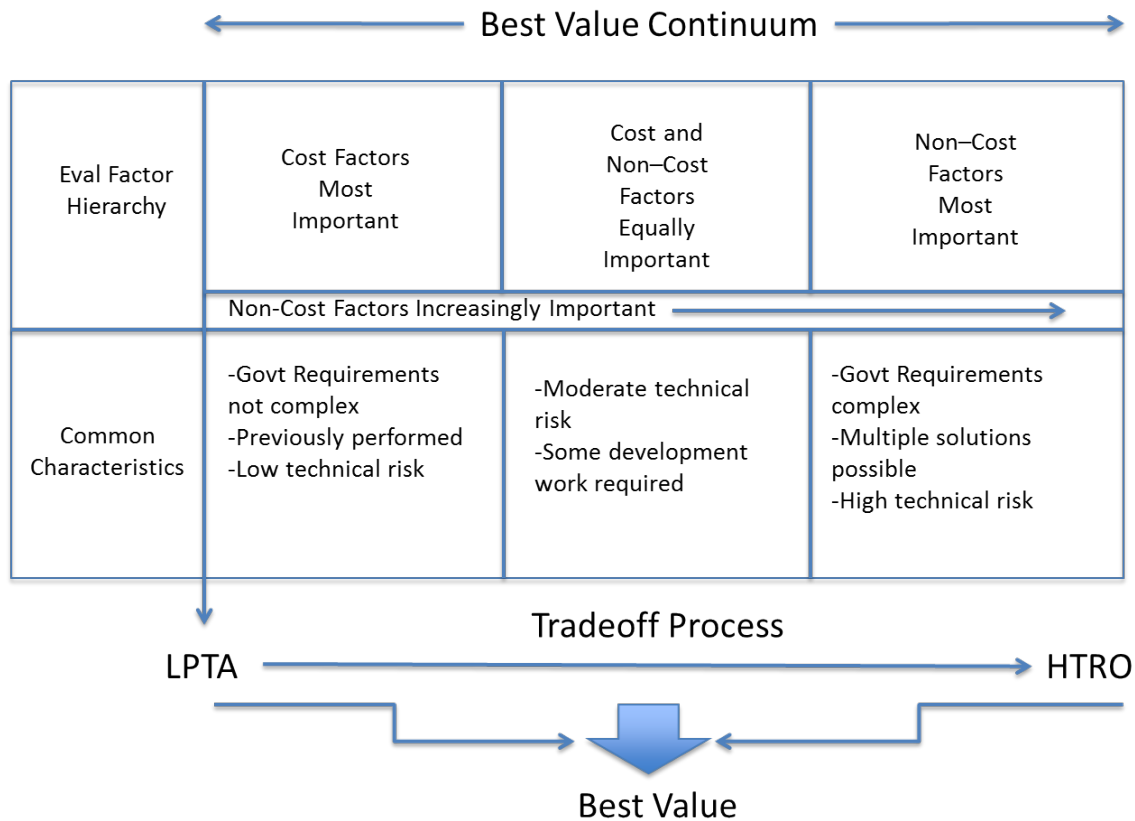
Best Value Continuum

| Eval Factor Hierarchy | Cost Factors Most Important | Cost and Non–Cost Factors Equally Important | Non–Cost Factors Most Important |
|---|---|---|---|
| | Non-Cost Factors Increasingly Important | | |
| Common Characteristics | -Govt Requirements not complex<br>-Previously performed<br>-Low technical risk | -Moderate technical risk<br>-Some development work required | -Govt Requirements complex<br>-Multiple solutions possible<br>-High technical risk |

Tradeoff Process

LPTA

HTRO

Best Value